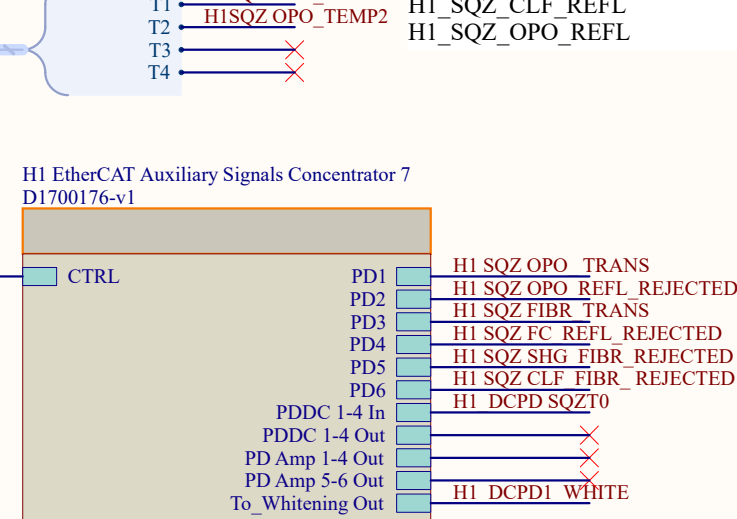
T1
T2 H1SQZ OPO_TEMP2
T3
T4

H1_SQZ_CLF_REFL
H1_SQZ_OPO_REFL

H1 EtherCAT Auxiliary Signals Concentrator 7
D1700176-v1

CTRL

PD1 H1 SQZ OPO_TRANS
PD2 H1 SQZ OPO_REFL_REJECTED
PD3 H1 SQZ FIBR_TRANS
PD4 H1 SQZ FC_REFL_REJECTED
PD5 H1 SQZ SHG_FIBR_REJECTED
PD6 H1 SQZ CLF_FIBR_REJECTED
PDDC 1-4 In H1_DCPD SQZT0
PDDC 1-4 Out
PD Amp 1-4 Out
PD Amp 5-6 Out
To_Whitening Out H1_DCPD1_WHITE